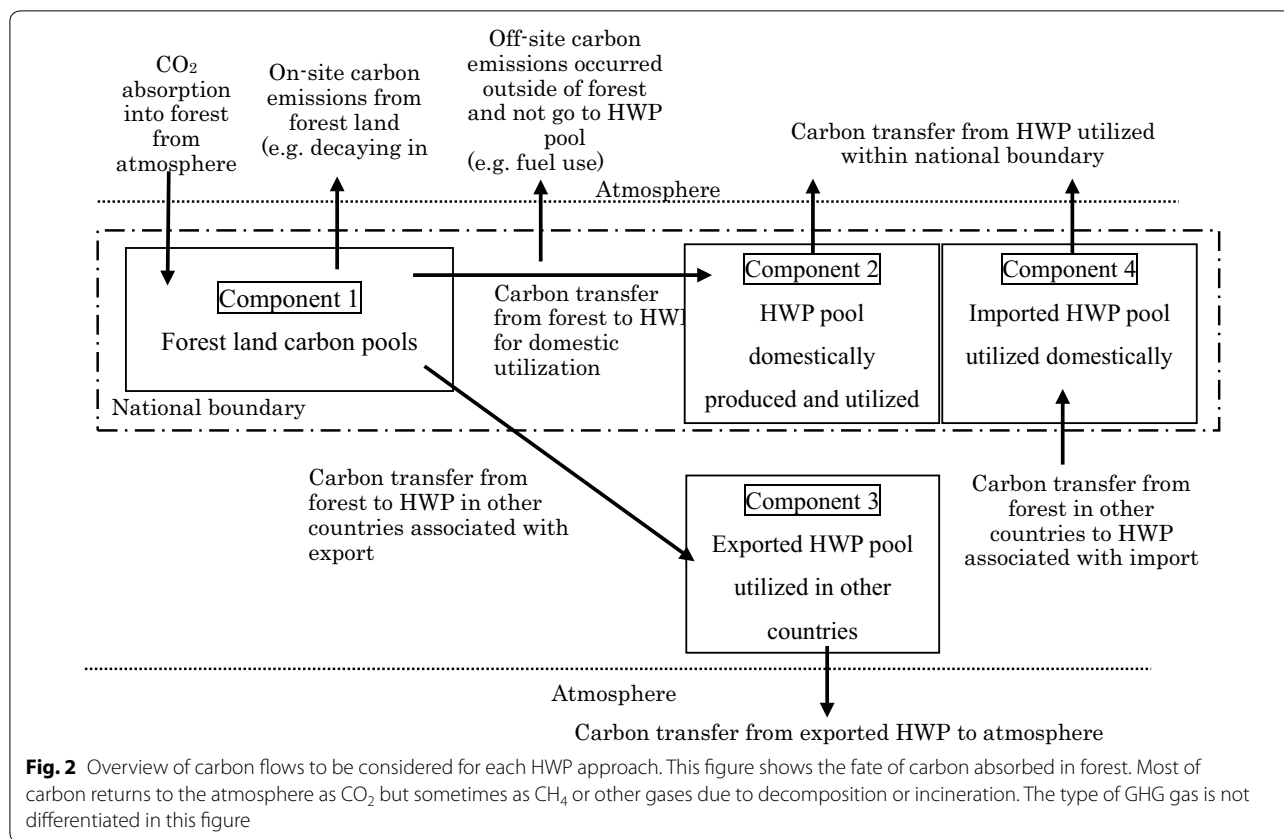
$CO_2$ absorption into forest from atmosphere

On-site carbon emissions from forest land (e.g. decaying in

Off-site carbon emissions occurred outside of forest and not go to HWP pool (e.g. fuel use)

Carbon transfer from HWP utilized within national boundary

Atmosphere

Component 1

Forest land carbon pools

Carbon transfer from forest to HWI for domestic utilization

Component 2

HWP pool domestically produced and utilized

Component 4

Imported HWP pool utilized domestically

National boundary

Carbon transfer from forest to HWP in other countries associated with export

Component 3

Exported HWP pool utilized in other countries

Carbon transfer from forest in other countries to HWP associated with import

Atmosphere

Carbon transfer from exported HWP to atmosphere

**Fig. 2** Overview of carbon flows to be considered for each HWP approach. This figure shows the fate of carbon absorbed in forest. Most of carbon returns to the atmosphere as $CO_2$ but sometimes as $CH_4$ or other gases due to decomposition or incineration. The type of GHG gas is not differentiated in this figure